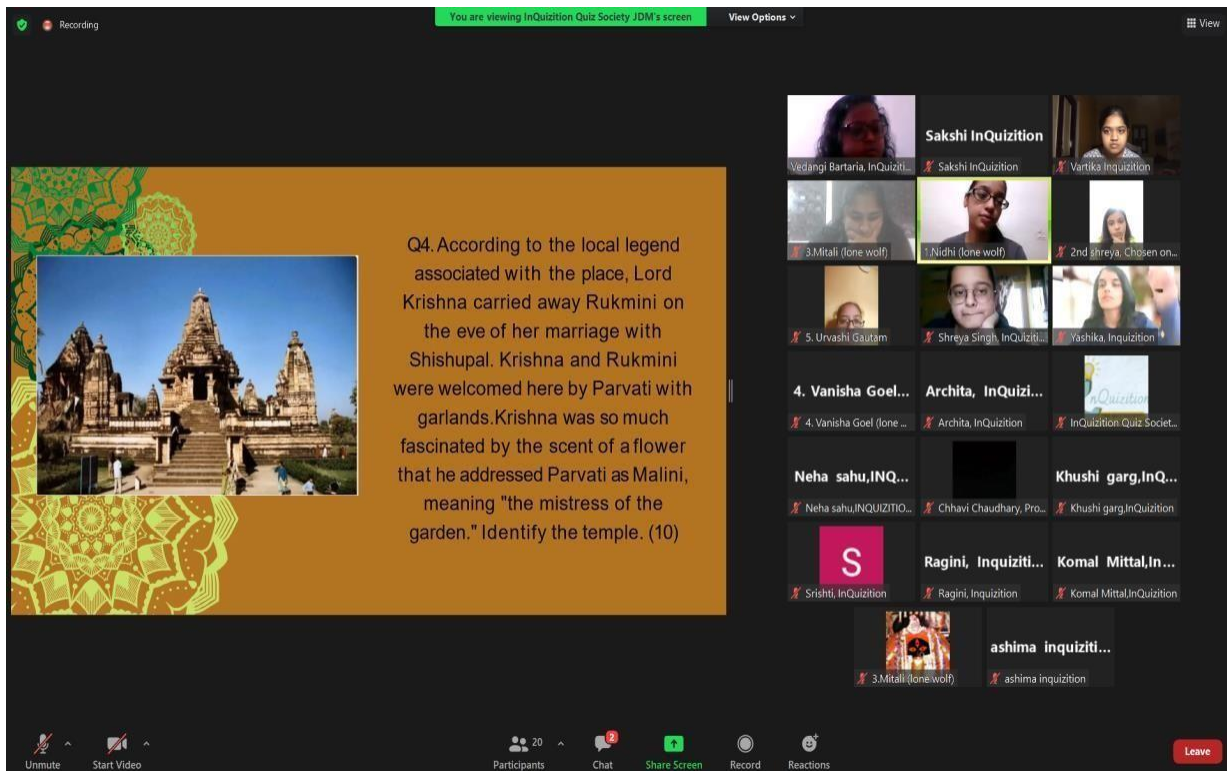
Recording

You are viewing InQuizition Quiz Society JDM's screen

View Options

View

Q4. According to the local legend associated with the place, Lord Krishna carried away Rukmini on the eve of her marriage with Shishupal. Krishna and Rukmini were welcomed here by Parvati with garlands. Krishna was so much fascinated by the scent of a flower that he addressed Parvati as Malini, meaning "the mistress of the garden." Identify the temple. (10)

Vedangi Bartaria, InQuiziti...

Sakshi InQuizition

Sakshi InQuizition

Vartika Inquizition

3.Mitali (lone wolf)

1.Nidhi (lone wolf)

2nd shreya, Chosen on...

5. Urvashi Gautam

Shreya Singh, InQuiziti...

Yashika, Inquizition

4. Vanisha Goel...

4. Vanisha Goel (lone ...

Archita, InQuizi...

Archita, InQuizition

nQuizition

InQuizition Quiz Societ...

Neha sahu,INQ...

Neha sahu,INQUIZITIO...

Chhavi Chaudhary, Pro...

Khushi garg,InQ...

Khushi garg,InQuizition

S

Srishti, InQuizition

Ragini, Inquiziti...

Ragini, Inquizition

Komal Mittal,In...

Komal Mittal,InQuizition

3.Mitali (lone wolf)

ashima inquiziti...

ashima inquizition

Unmute

Start Video

20

Participants

2

Chat

Share Screen

Record

Reactions

Leave